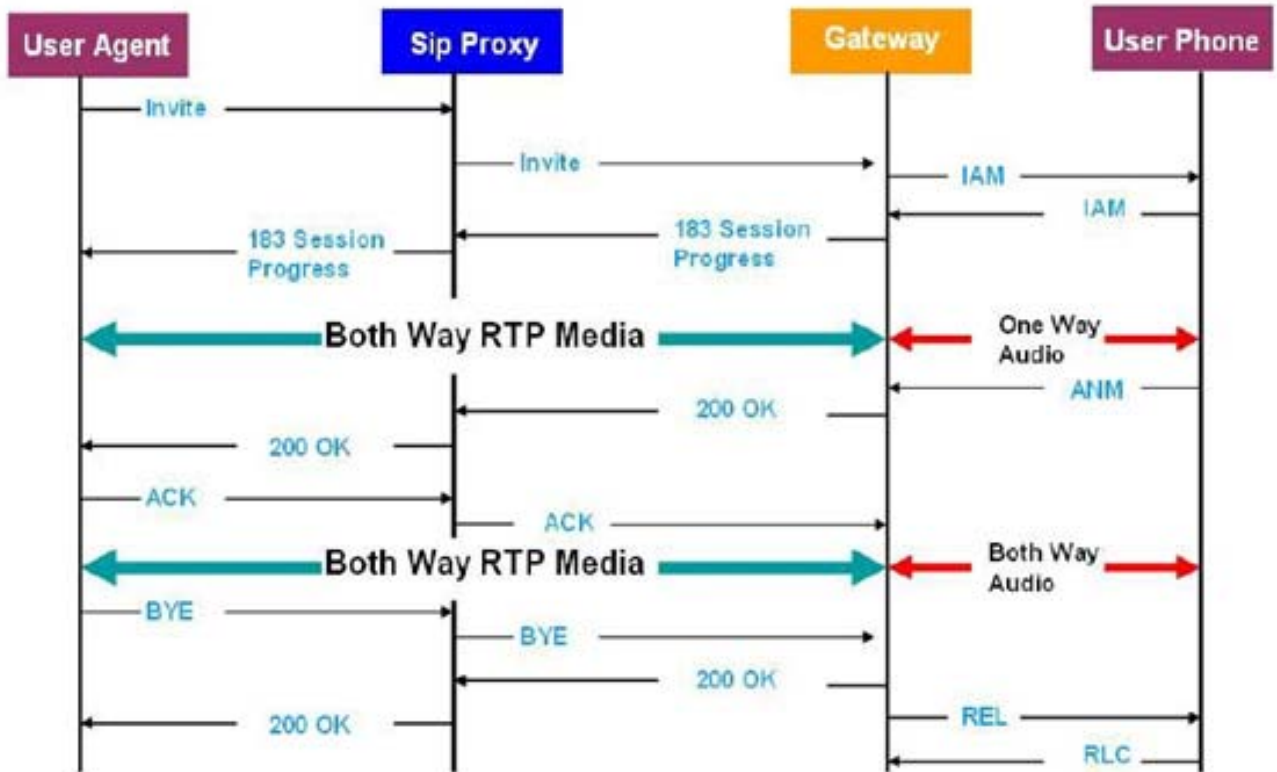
User Agent
Sip Proxy
Gateway
User Phone

Invite
Invite
IAM
IAM
183 Session Progress
183 Session Progress
Both Way RTP Media
One Way Audio
ANM
200 OK
200 OK
ACK
ACK
Both Way RTP Media
Both Way Audio
BYE
BYE
200 OK
200 OK
REL
RLC